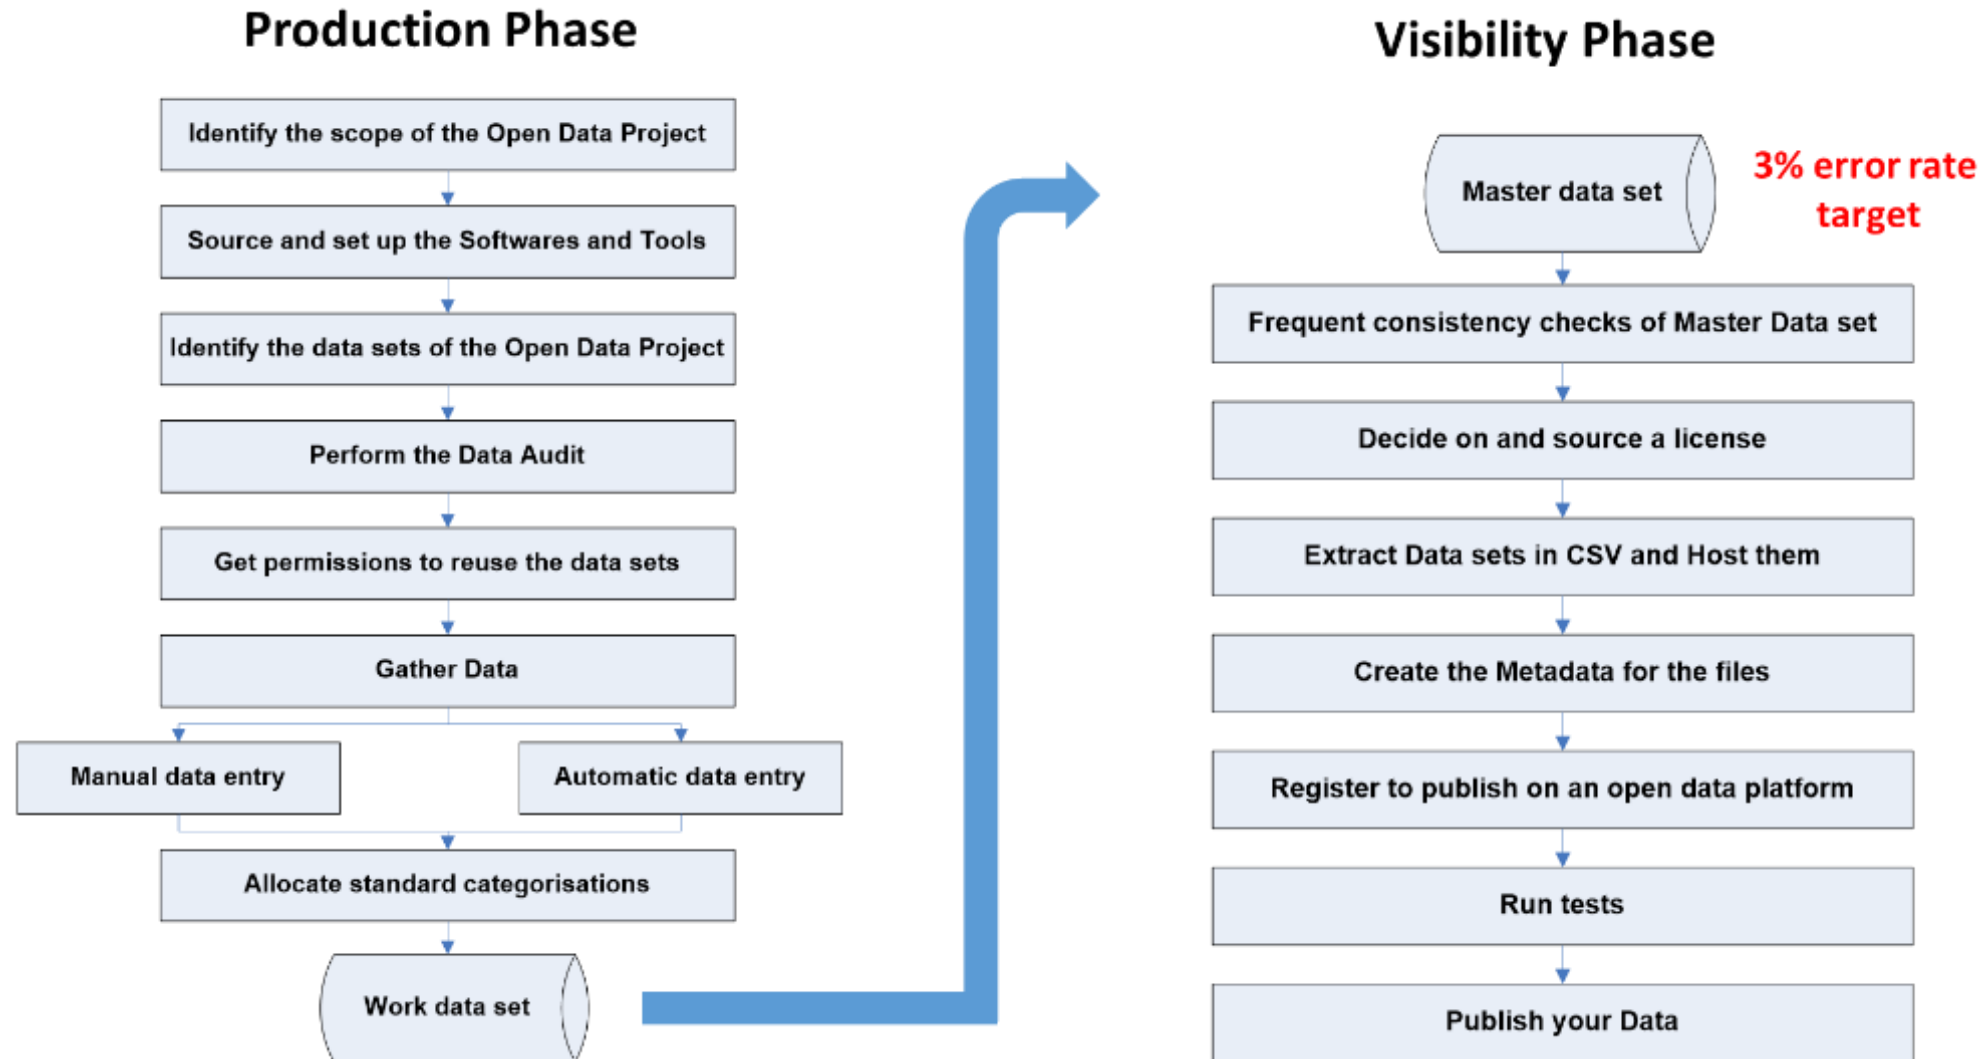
Production Phase

Identify the scope of the Open Data Project

Source and set up the Softwares and Tools

Identify the data sets of the Open Data Project

Perform the Data Audit

Get permissions to reuse the data sets

Gather Data

Manual data entry

Automatic data entry

Allocate standard categorisations

Work data set

Visibility Phase

Master data set

3% error rate target

Frequent consistency checks of Master Data set

Decide on and source a license

Extract Data sets in CSV and Host them

Create the Metadata for the files

Register to publish on an open data platform

Run tests

Publish your Data